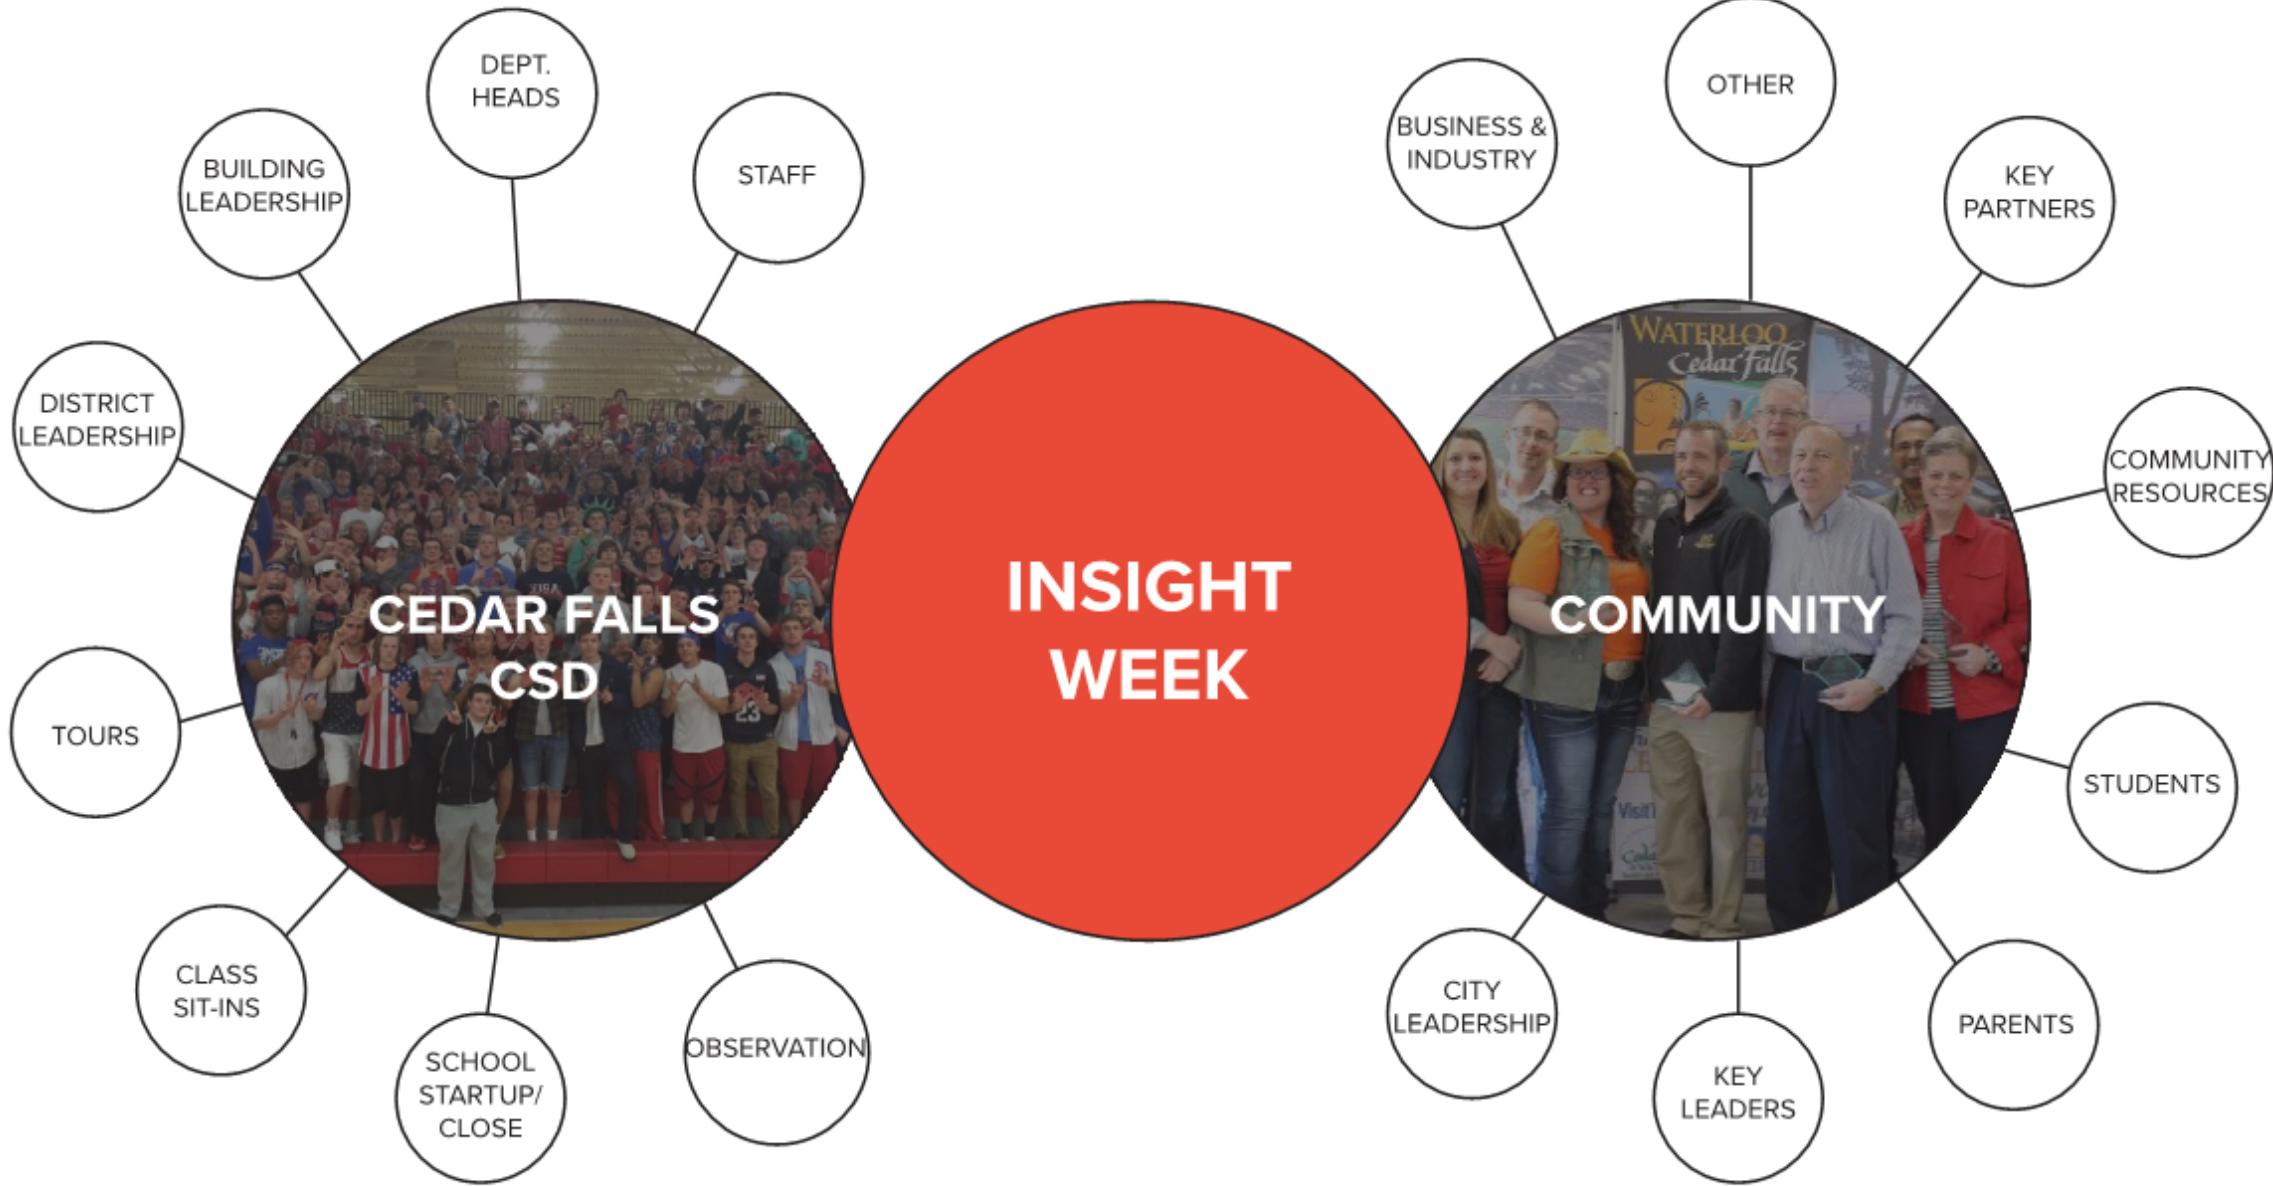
DEPT. HEADS

BUILDING LEADERSHIP

STAFF

DISTRICT LEADERSHIP

CEDAR FALLS CSD

TOURS

CLASS SIT-INS

SCHOOL STARTUP/ CLOSE

OBSERVATION

INSIGHT WEEK

BUSINESS & INDUSTRY

OTHER

KEY PARTNERS

WATERLOO Cedar Falls

COMMUNITY

COMMUNITY RESOURCES

STUDENTS

CITY LEADERSHIP

KEY LEADERS

PARENTS